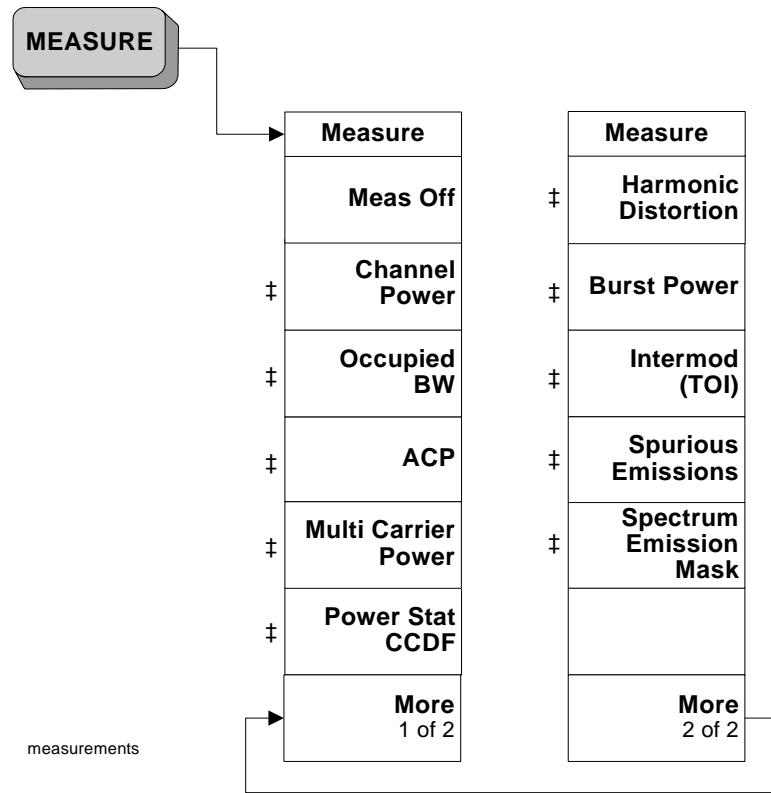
MEASURE

Measure

Meas Off

‡ Channel Power

‡ Occupied BW

‡ ACP

‡ Multi Carrier Power

‡ Power Stat CCDF

More
1 of 2

Measure

‡ Harmonic Distortion

‡ Burst Power

‡ Intermod (TOI)

‡ Spurious Emissions

‡ Spectrum Emission Mask

More
2 of 2

measurements